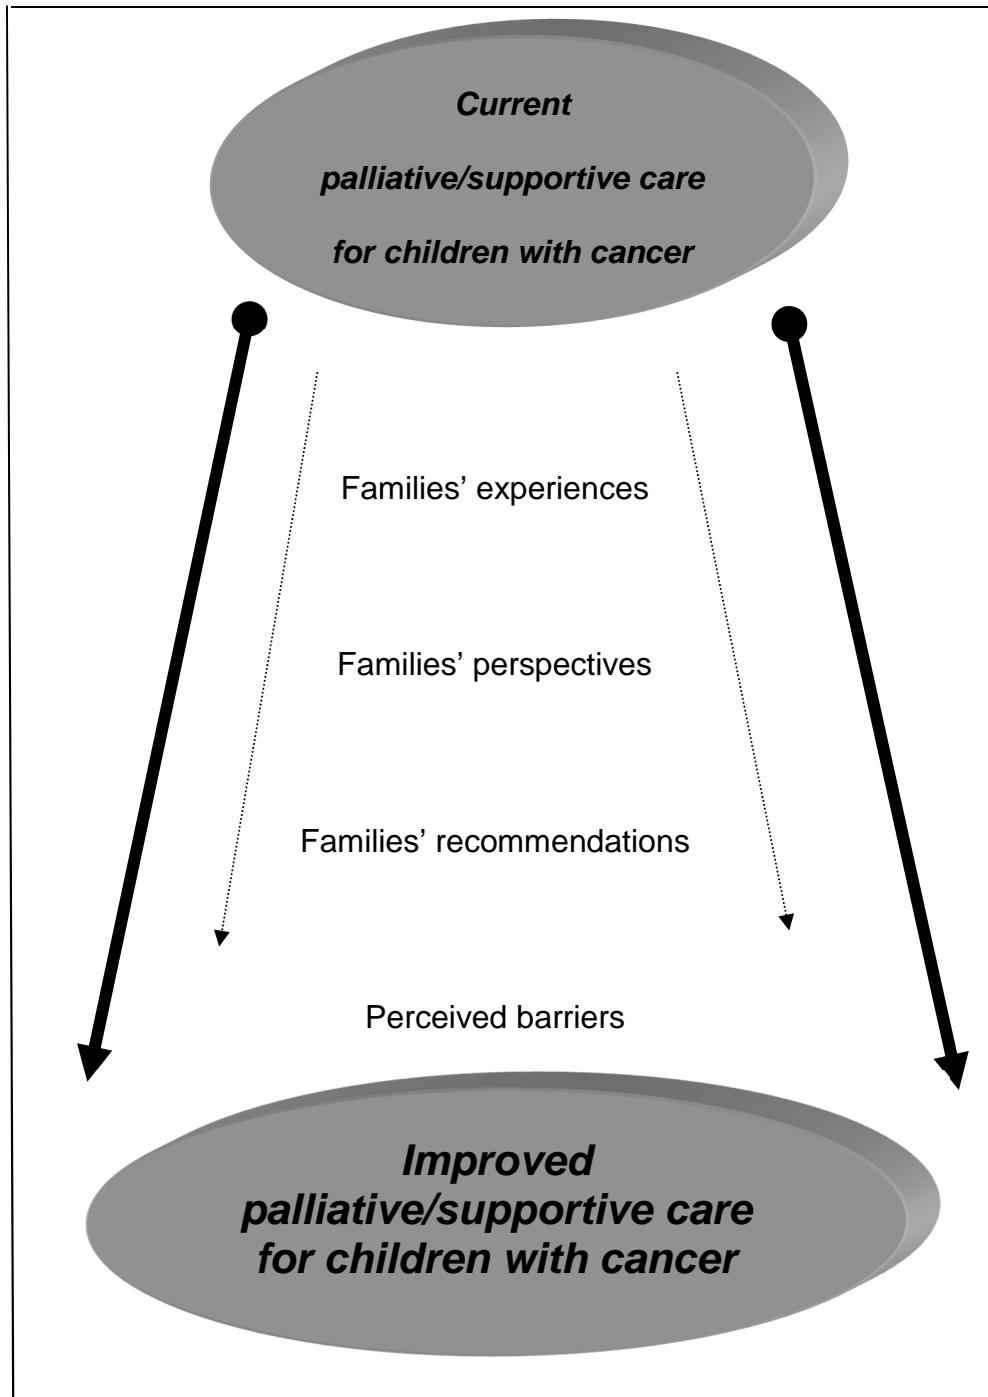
Current
palliative/supportive care
for children with cancer

Families’ experiences

Families’ perspectives

Families’ recommendations

Perceived barriers

Improved
palliative/supportive care
for children with cancer